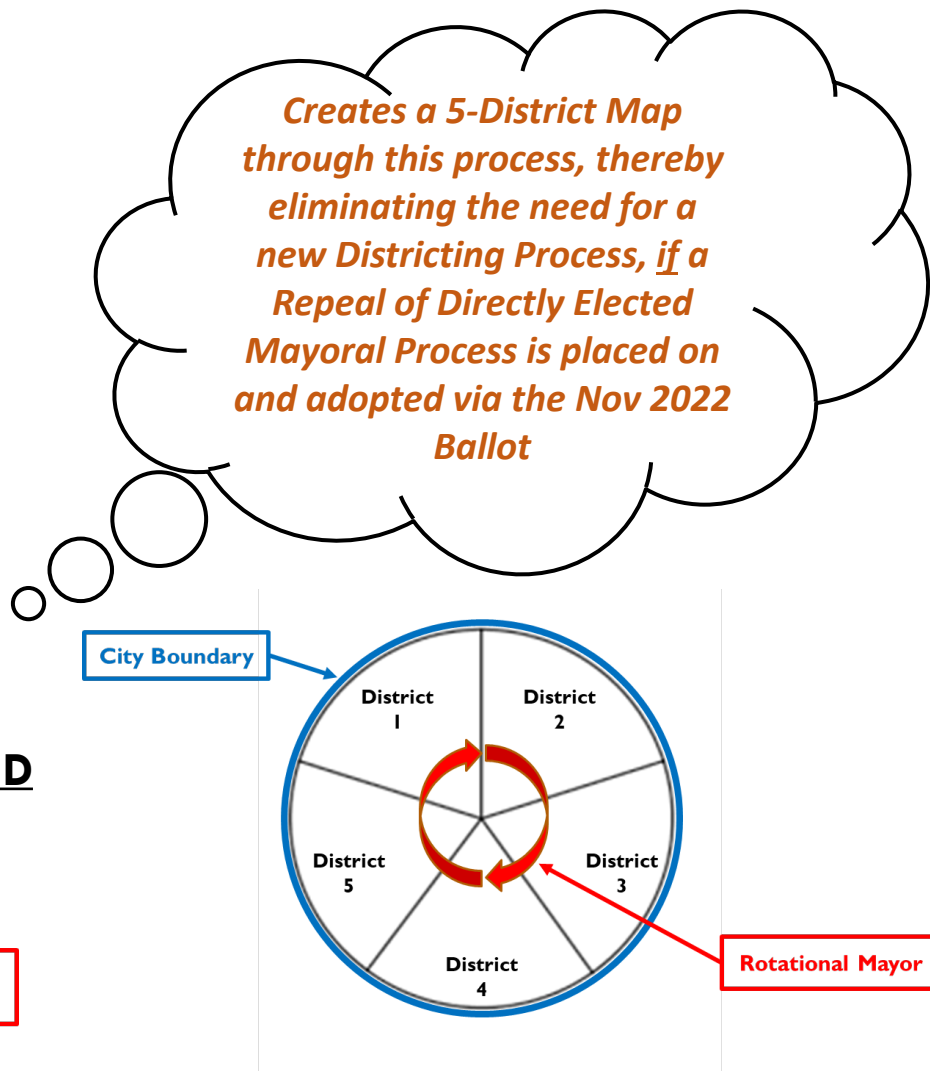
Creates a 5-District Map through this process, thereby eliminating the need for a new Districting Process, if a Repeal of Directly Elected Mayoral Process is placed on and adopted via the Nov 2022 Ballot

City Boundary

D

District 1

District 2

District 5

District 3

District 4

Rotational Mayor